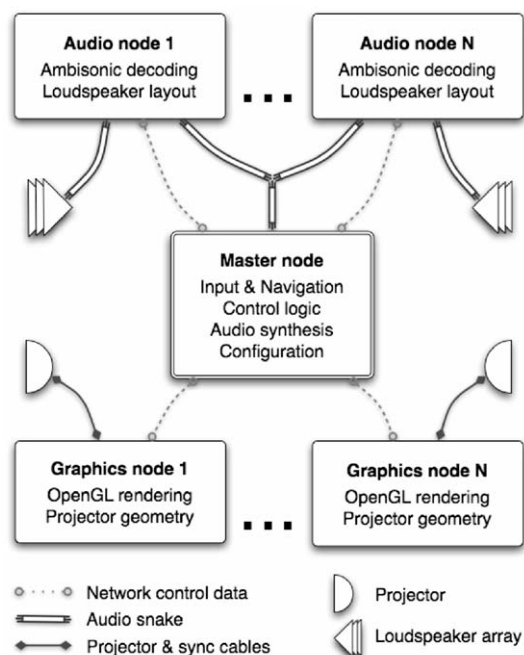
Audio node 1
Ambisonic decoding
Loudspeaker layout

...

Audio node N
Ambisonic decoding
Loudspeaker layout

Master node
Input & Navigation
Control logic
Audio synthesis
Configuration

Graphics node 1
OpenGL rendering
Projector geometry

...

Graphics node N
OpenGL rendering
Projector geometry

Network control data
Audio snake
Projector & sync cables

Projector
Loudspeaker array